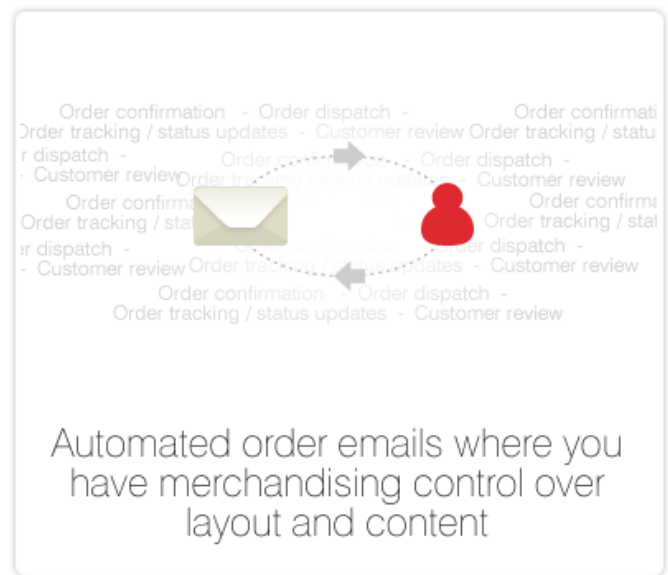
Order confirmation - Order dispatch - Order confirmati
rder tracking / status updates - Customer review Order tracking / statu
r dispatch - Order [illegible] Order dispatch -
- Customer review Order tracking / status updates - Customer review
Order confirma Order confirma
Order tracking / stat Order tracking / sta
r dispatch - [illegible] er dispatch -
- Customer review Order tracking / status updates - Customer review
Order confirmation - Order dispatch -
Order tracking / status updates - Customer review

Automated order emails where you have merchandising control over layout and content